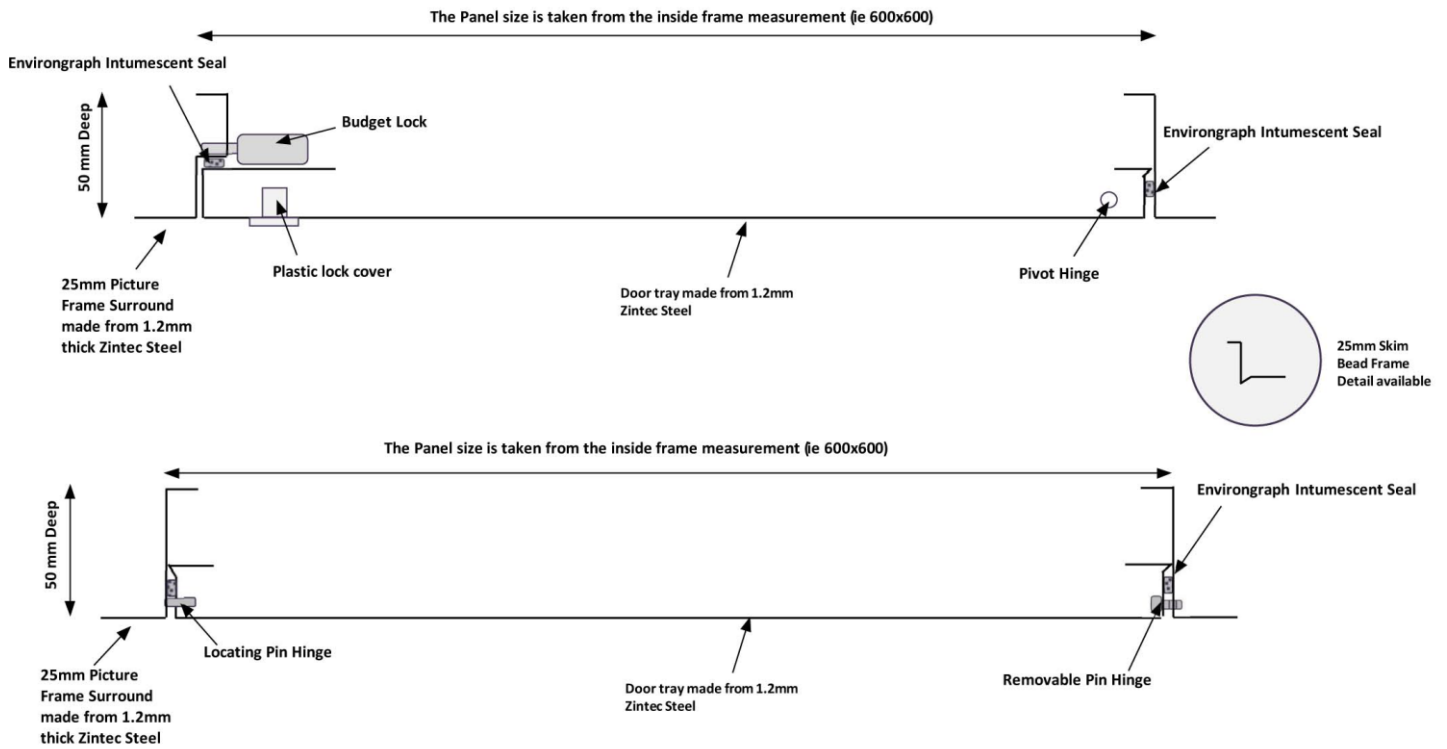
The Panel size is taken from the inside frame measurement (ie 600x600)

Environgraph Intumescent Seal

50 mm Deep

Budget Lock

Environgraph Intumescent Seal

25mm Picture Frame Surround made from 1.2mm thick Zintec Steel

Plastic lock cover

Door tray made from 1.2mm Zintec Steel

Pivot Hinge

25mm Skim Bead Frame Detail available

The Panel size is taken from the inside frame measurement (ie 600x600)

50 mm Deep

Environgraph Intumescent Seal

25mm Picture Frame Surround made from 1.2mm thick Zintec Steel

Locating Pin Hinge

Door tray made from 1.2mm Zintec Steel

Removable Pin Hinge